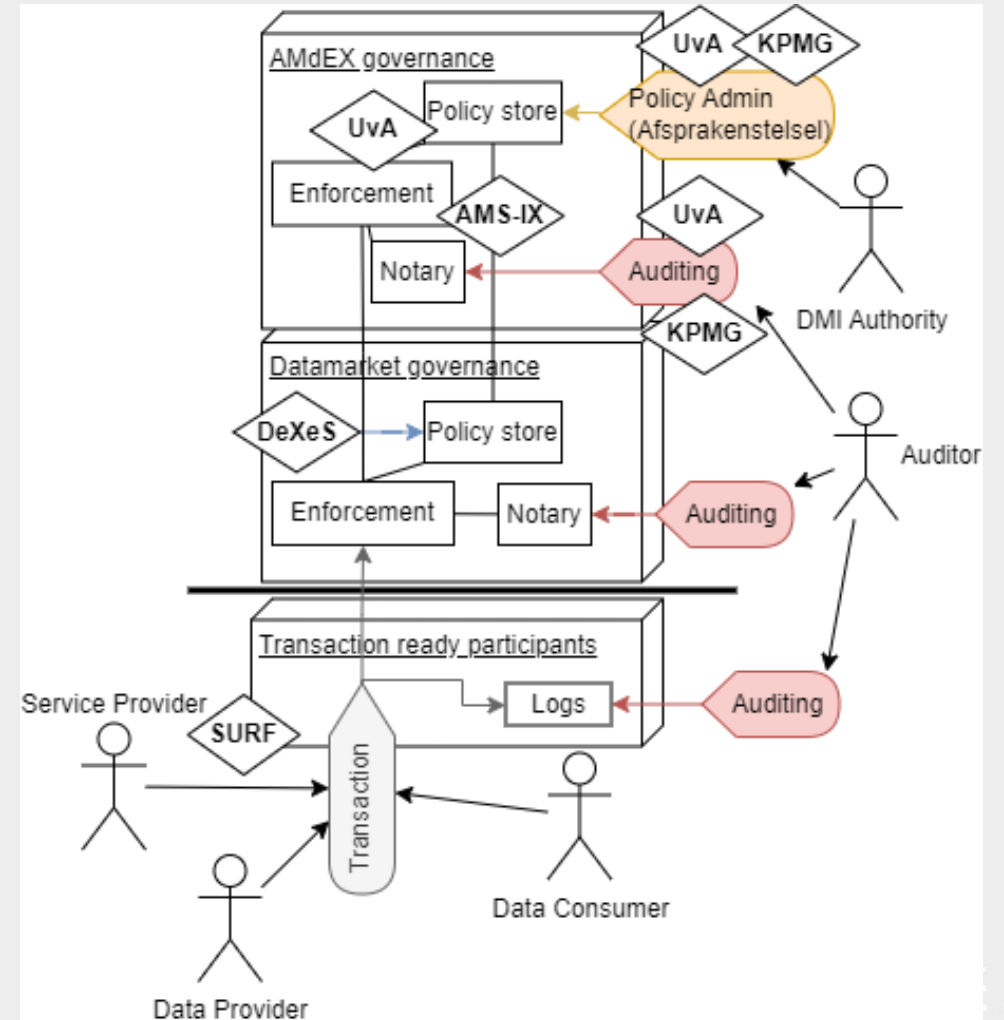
AMdEX governance

UvA

KPMG

Policy store

Policy Admin (Afsprakenstelsel)

UvA

Enforcement

AMS-IX

UvA

Notary

Auditing

DMI Authority

KPMG

Datamarket governance

DeXeS

Policy store

Auditor

Enforcement

Notary

Auditing

Transaction ready participants

Service Provider

SURF

Logs

Auditing

Transaction

Data Consumer

Data Provider